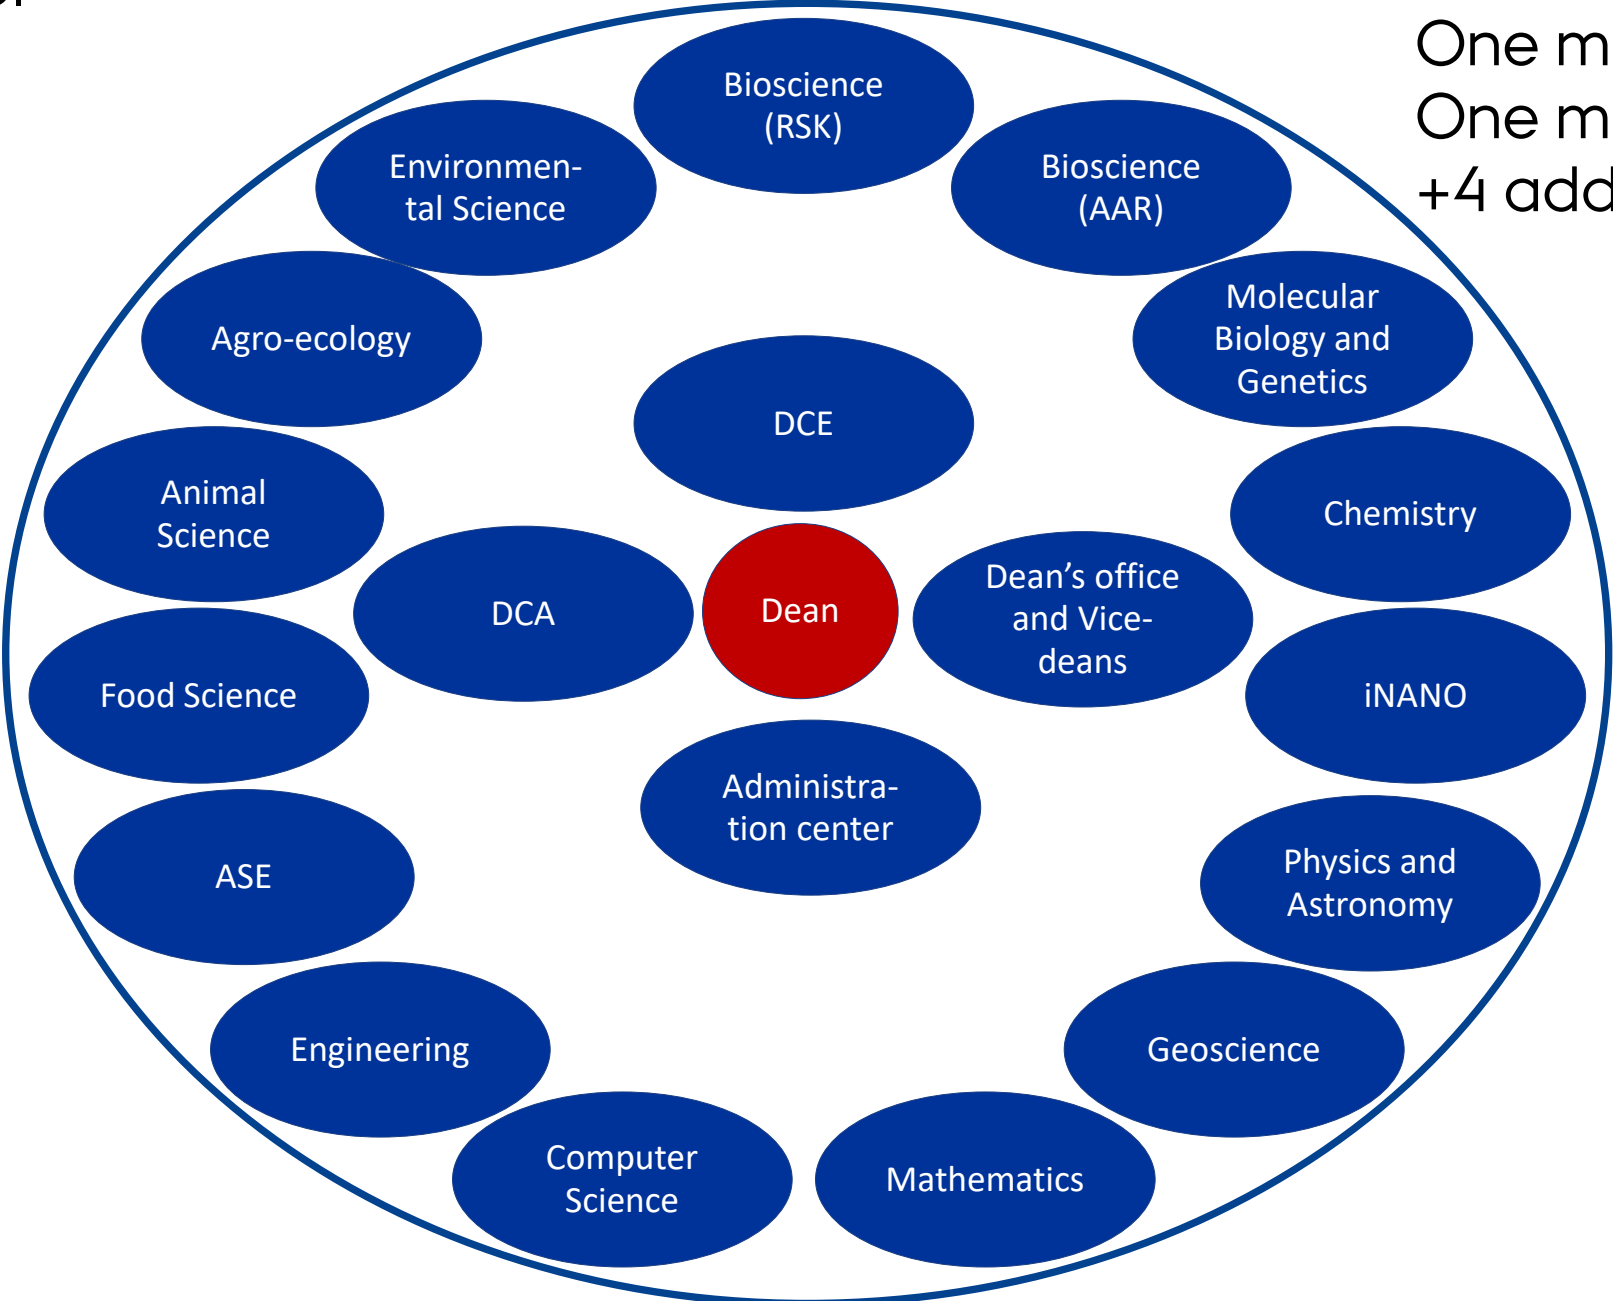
One m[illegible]
One m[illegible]
+4 add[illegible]

Bioscience (RSK)

Environmental Science

Bioscience (AAR)

Agro-ecology

Molecular Biology and Genetics

DCE

Animal Science

Chemistry

DCA

Dean

Dean's office and Vice-deans

Food Science

iNANO

Administration center

ASE

Physics and Astronomy

Engineering

Geoscience

Computer Science

Mathematics